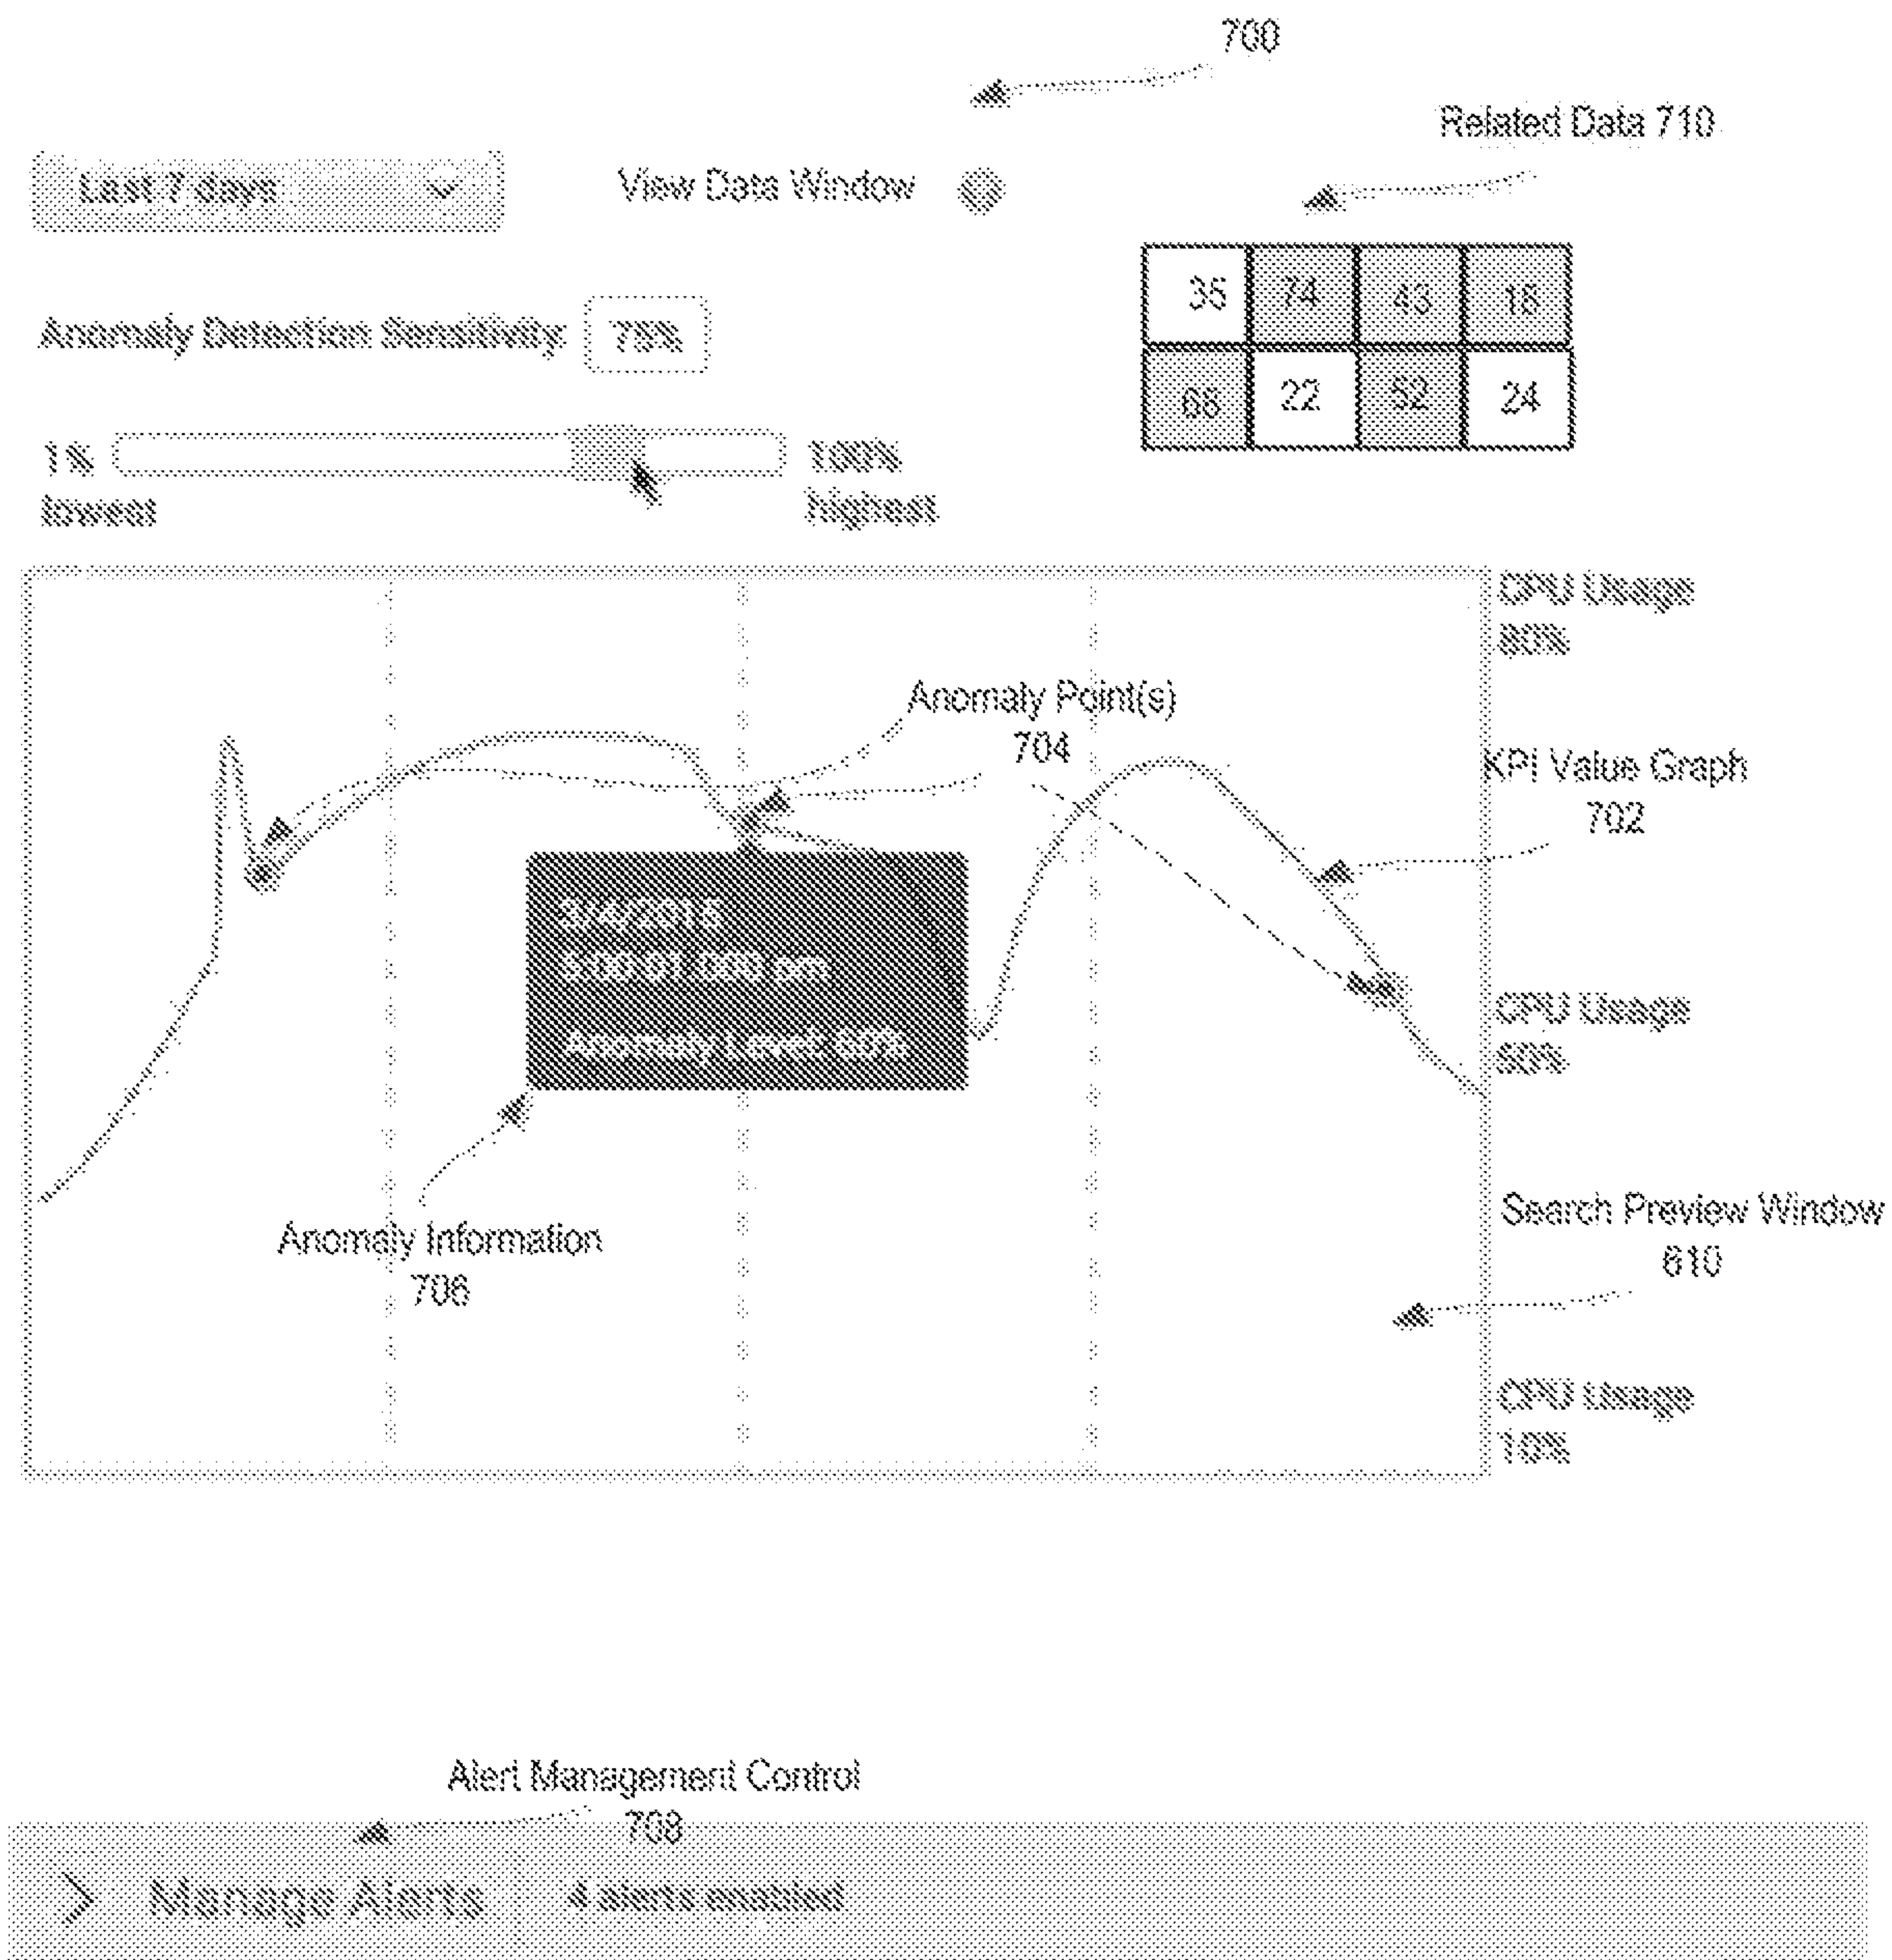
700

Related Data 710

Last 7 days

View Data Window

| 35 | 74 | 43 | 18 |
|---|---|---|---|
| 68 | 22 | 52 | 24 |

Anomaly Detection Sensitivity: 75%

1% lowest

100% highest

CPU Usage 80%

Anomaly Point(s) 704

KPI Value Graph 702

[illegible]

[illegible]

Anomaly Level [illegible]

CPU Usage 50%

Anomaly Information 706

Search Preview Window 610

CPU Usage 10%

Alert Management Control 708

Manage Alerts 4 alerts enabled